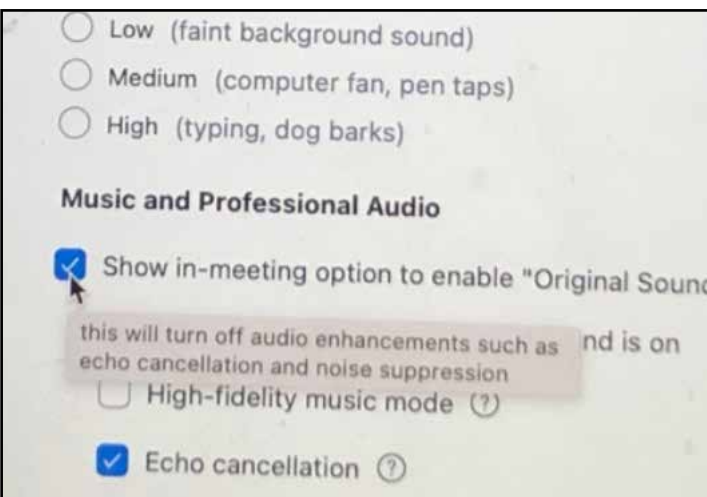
Low (faint background sound)
Medium (computer fan, pen taps)
High (typing, dog barks)

Music and Professional Audio

Show in-meeting option to enable "Original Sound

this will turn off audio enhancements such as echo cancellation and noise suppression

nd is on

High-fidelity music mode ?

Echo cancellation ?